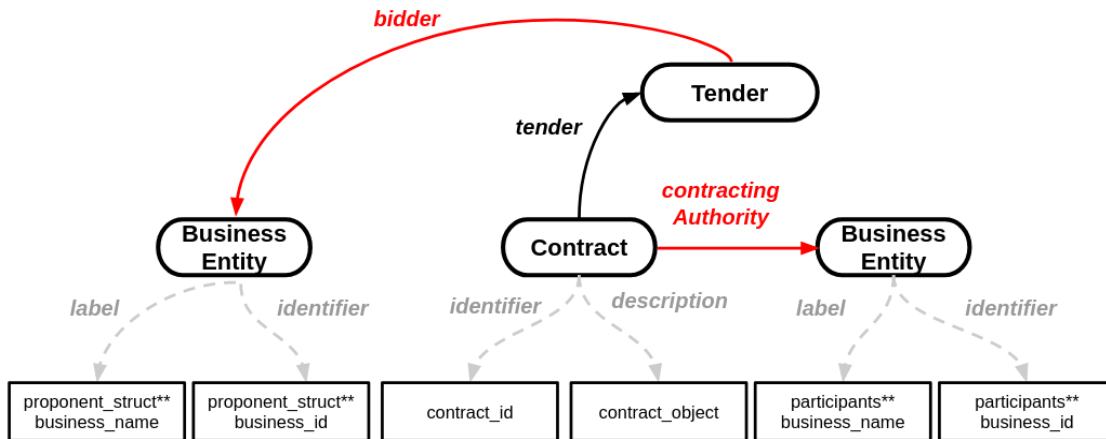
bidder

Tender

tender

contracting Authority

Business Entity

Contract

Business Entity

label

identifier

identifier

description

label

identifier

proponent_struct** business_name

proponent_struct** business_id

contract_id

contract_object

participants** business_name

participants** business_id